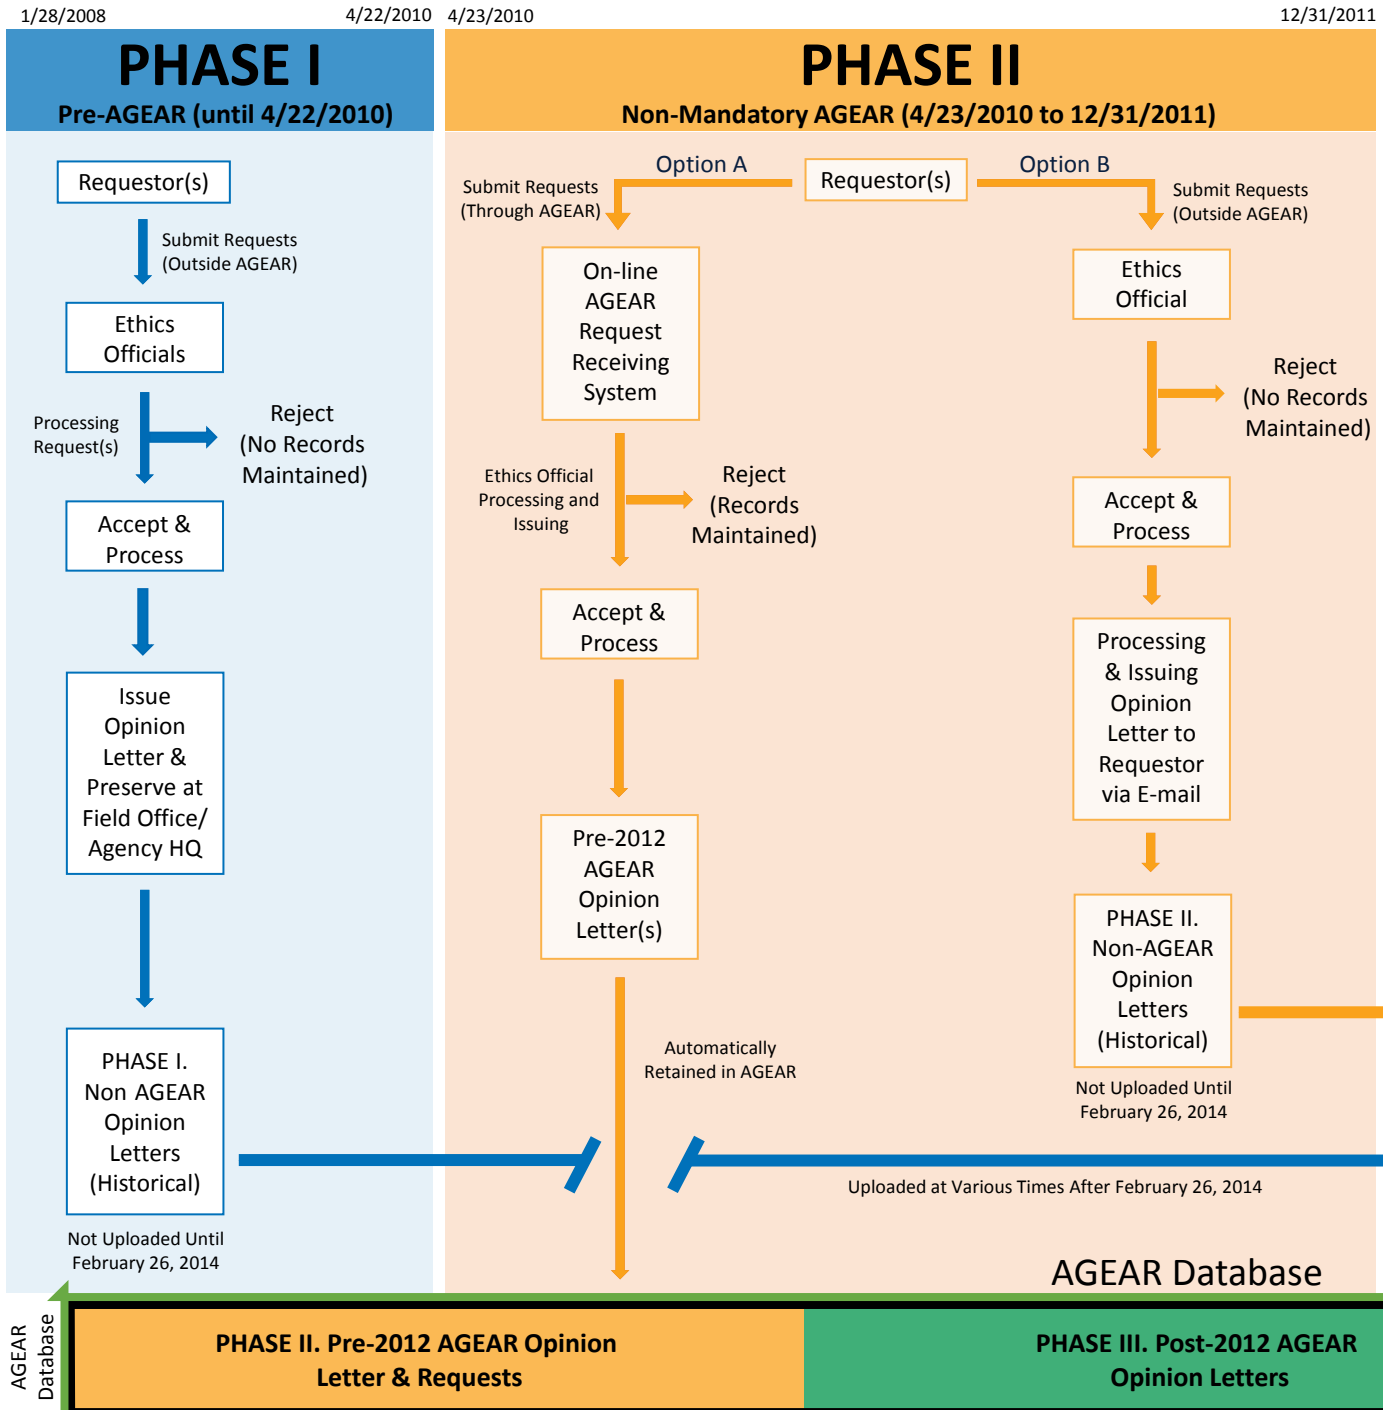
1/28/2008 4/22/2010 4/23/2010 12/31/2011

PHASE I
Pre-AGEAR (until 4/22/2010)

Requestor(s)

Submit Requests (Outside AGEAR)

Ethics Officials

Processing Request(s)

Reject (No Records Maintained)

Accept & Process

Issue Opinion Letter & Preserve at Field Office/ Agency HQ

PHASE I. Non AGEAR Opinion Letters (Historical)

Not Uploaded Until February 26, 2014

PHASE II
Non-Mandatory AGEAR (4/23/2010 to 12/31/2011)

Option A

Requestor(s)

Option B

Submit Requests (Through AGEAR)

Submit Requests (Outside AGEAR)

On-line AGEAR Request Receiving System

Ethics Official

Reject (No Records Maintained)

Ethics Official Processing and Issuing

Reject (Records Maintained)

Accept & Process

Accept & Process

Processing & Issuing Opinion Letter to Requestor via E-mail

Pre-2012 AGEAR Opinion Letter(s)

PHASE II. Non-AGEAR Opinion Letters (Historical)

Automatically Retained in AGEAR

Not Uploaded Until February 26, 2014

Uploaded at Various Times After February 26, 2014

AGEAR Database

AGEAR Database

PHASE II. Pre-2012 AGEAR Opinion Letter & Requests

PHASE III. Post-2012 AGEAR Opinion Letters